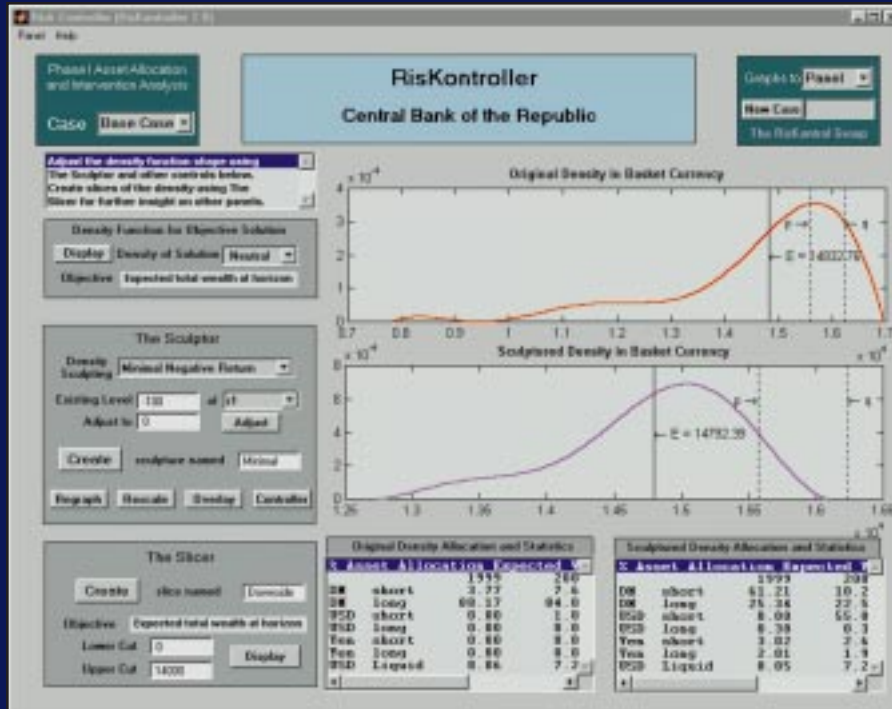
Risk Controller (RisKontroller 1.0)

Panel Help

Phase I Asset Allocation and Intervention Analysis

Case Base Case

RisKontroller

Central Bank of the Republic

Graphs to Panel

New Case

The RisKontrol Group

Adjust the density function shape using The Sculptor and other controls below. Create slices of the density using The Slicer for further insight on other panels.

Density Function for Objective Solution

Display Density of Solution Neutral

Objective Expected total wealth at horizon

The Sculptor

Density Sculpting Minimal Negative Return

Existing Level -150 at x1

Adjust to 0 Adjust

Create sculpture named Minimal

Regraph Rescale Overlay Controller

The Slicer

Create slice named Downside

Objective Expected total wealth at horizon

Lower Cut 0

Upper Cut 14000

Display

Original Density in Basket Currency

$\times 10^{-4}$

4, 3, 2, 1, 0

0.7 0.8 0.9 1 1.1 1.2 1.3 1.4 1.5 1.6 1.7

E = 14832.76

Sculptured Density in Basket Currency

$\times 10^{-4}$

8, 6, 4, 2, 0

1.26 1.3 1.35 1.4 1.45 1.5 1.55 1.6 1.65

$\times 10^4$

E = 14792.39

Original Density Allocation and Statistics

| % Asset | Allocation | Expected |
|---|---|---|
| | 1999 | 200 |
| DM short | 3.77 | 7.6 |
| DM long | 88.17 | 84.0 |
| USD short | 0.00 | 1.0 |
| USD long | 0.00 | 0.0 |
| Yen short | 0.00 | 0.0 |
| Yen long | 0.00 | 0.0 |
| USD Liquid | 8.06 | 7.2 |

Sculptured Density Allocation and Statistics

| % Asset | Allocation | Expected |
|---|---|---|
| | 1999 | 200 |
| DM short | 61.21 | 10.2 |
| DM long | 25.36 | 22.5 |
| USD short | 0.00 | 55.0 |
| USD long | 0.39 | 0.3 |
| Yen short | 3.02 | 2.4 |
| Yen long | 2.01 | 1.9 |
| USD Liquid | 8.05 | 7.2 |